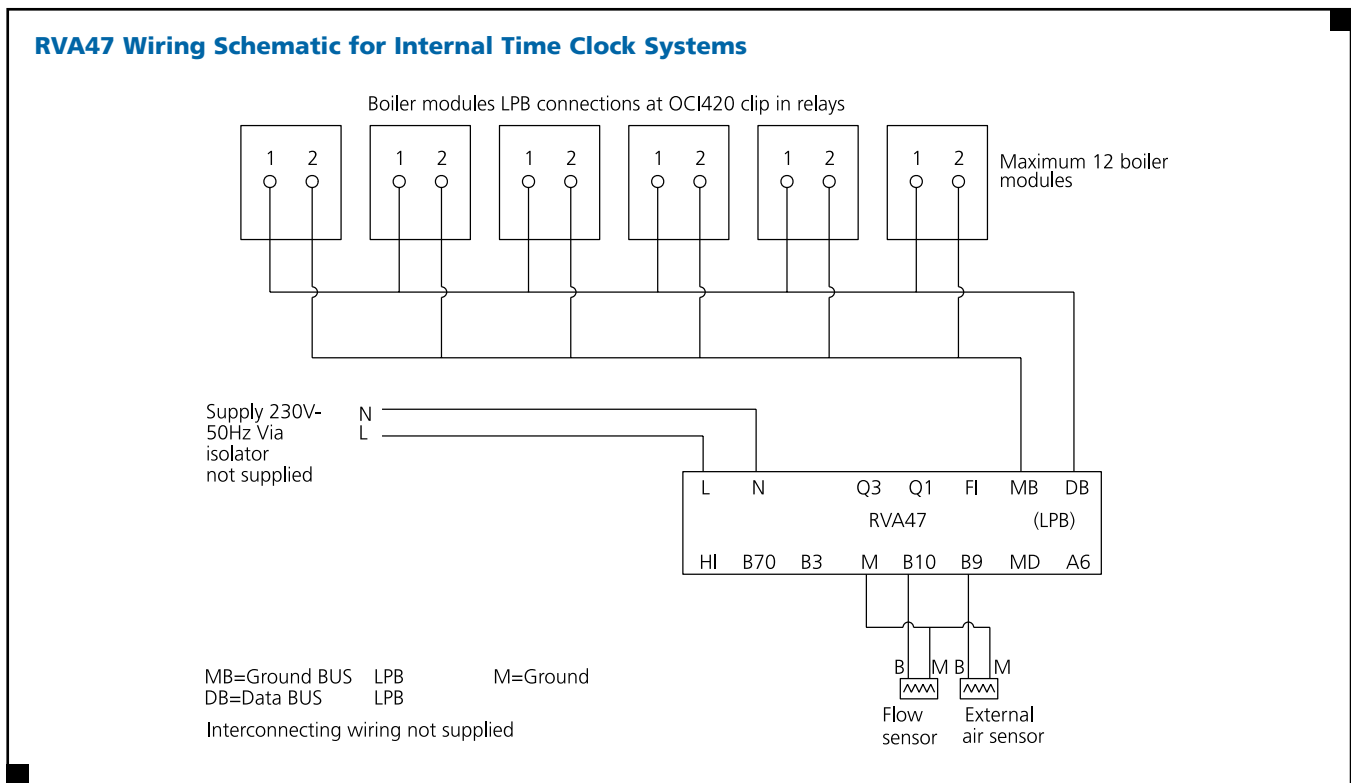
RVA47 Wiring Schematic for Internal Time Clock Systems

Boiler modules LPB connections at OCI420 clip in relays

1 2

1 2

1 2

1 2

1 2

1 2

Maximum 12 boiler modules

Supply 230V-50Hz Via isolator not supplied

N
L

L N Q3 Q1 FI MB DB
RVA47 (LPB)
HI B70 B3 M B10 B9 MD A6

B M B M

Flow sensor

External air sensor

MB=Ground BUS LPB
DB=Data BUS LPB

M=Ground

Interconnecting wiring not supplied